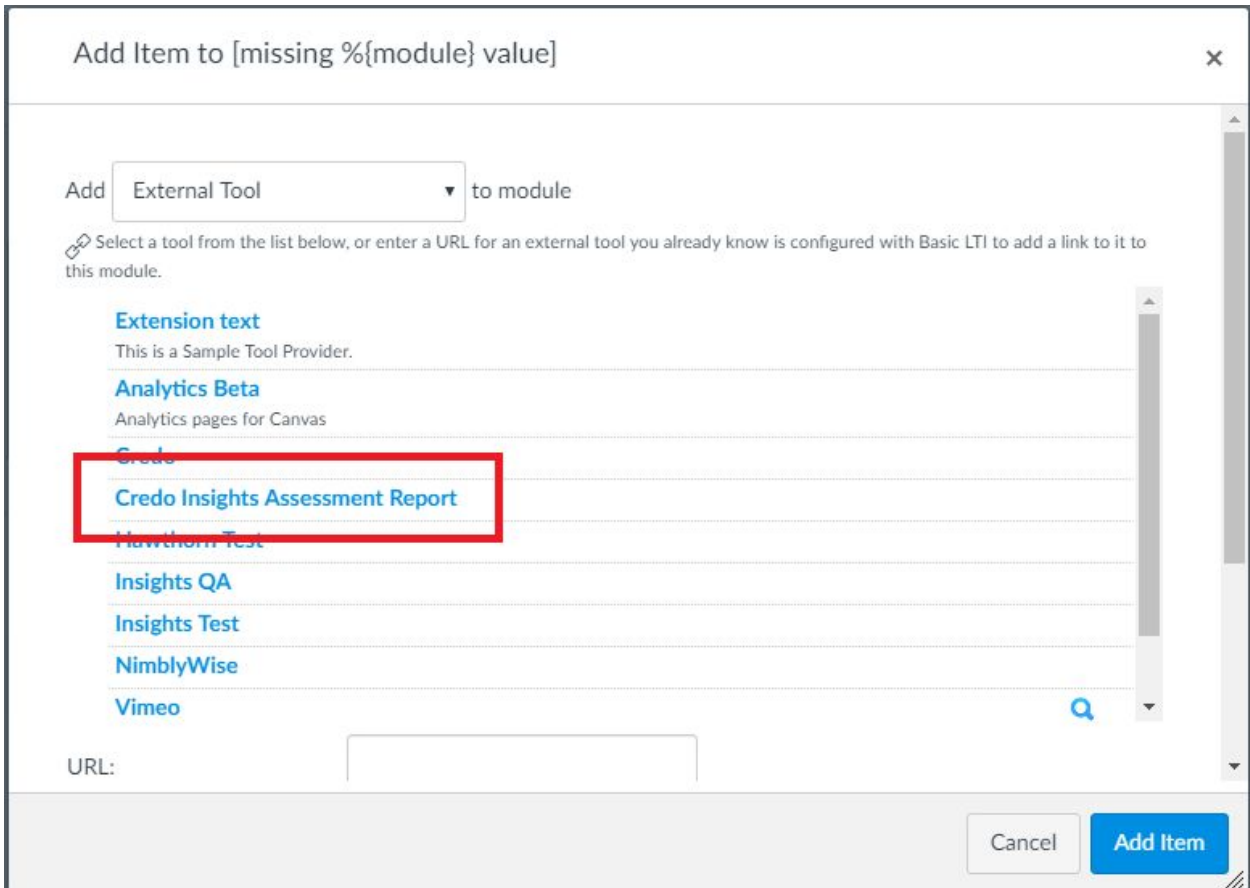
Add Item to [missing %{module} value]

×

Add External Tool ▾ to module

Select a tool from the list below, or enter a URL for an external tool you already know is configured with Basic LTI to add a link to it to this module.

Extension text
This is a Sample Tool Provider.

Analytics Beta
Analytics pages for Canvas

Credo

Credo Insights Assessment Report

Hawthorn Test

Insights QA

Insights Test

NimblyWise

Vimeo

URL:

Cancel

Add Item